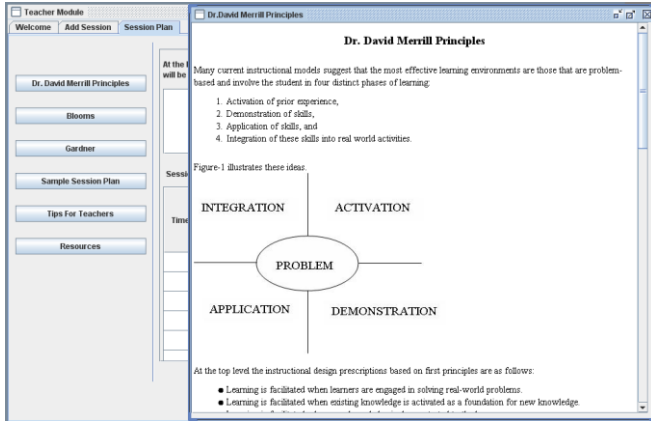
Teacher Module

Welcome | Add Session | Session Plan

Dr. David Merrill Principles

Blooms

Gardner

Sample Session Plan

Tips For Teachers

Resources

At the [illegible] will be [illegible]

Sessi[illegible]

Time

Dr.David Merrill Principles

Dr. David Merrill Principles

Many current instructional models suggest that the most effective learning environments are those that are problem-based and involve the student in four distinct phases of learning:

1. Activation of prior experience,
2. Demonstration of skills,
3. Application of skills, and
4. Integration of these skills into real world activities.

Figure-1 illustrates these ideas.

INTEGRATION

ACTIVATION

PROBLEM

APPLICATION

DEMONSTRATION

At the top level the instructional design prescriptions based on first principles are as follows:

- Learning is facilitated when learners are engaged in solving real-world problems.
- Learning is facilitated when existing knowledge is activated as a foundation for new knowledge.
- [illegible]